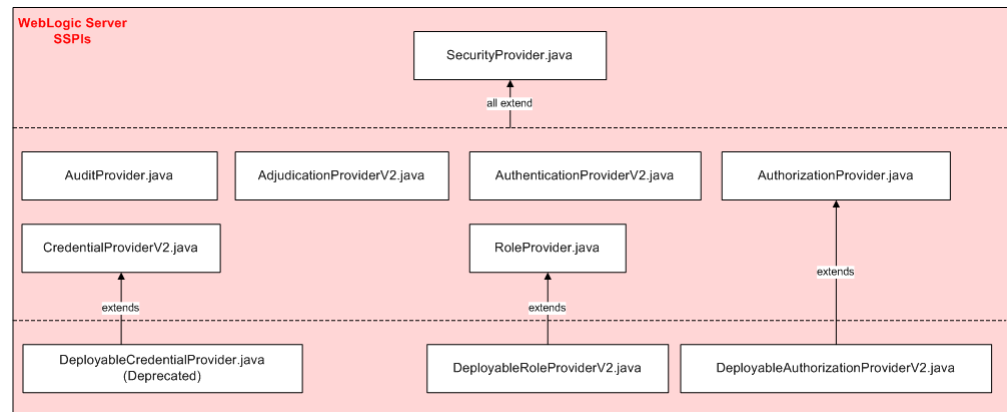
WebLogic Server
SSPIs

SecurityProvider.java

all extend

AuditProvider.java

AdjudicationProviderV2.java

AuthenticationProviderV2.java

AuthorizationProvider.java

CredentialProviderV2.java

RoleProvider.java

extends

extends

extends

DeployableCredentialProvider.java
(Deprecated)

DeployableRoleProviderV2.java

DeployableAuthorizationProviderV2.java